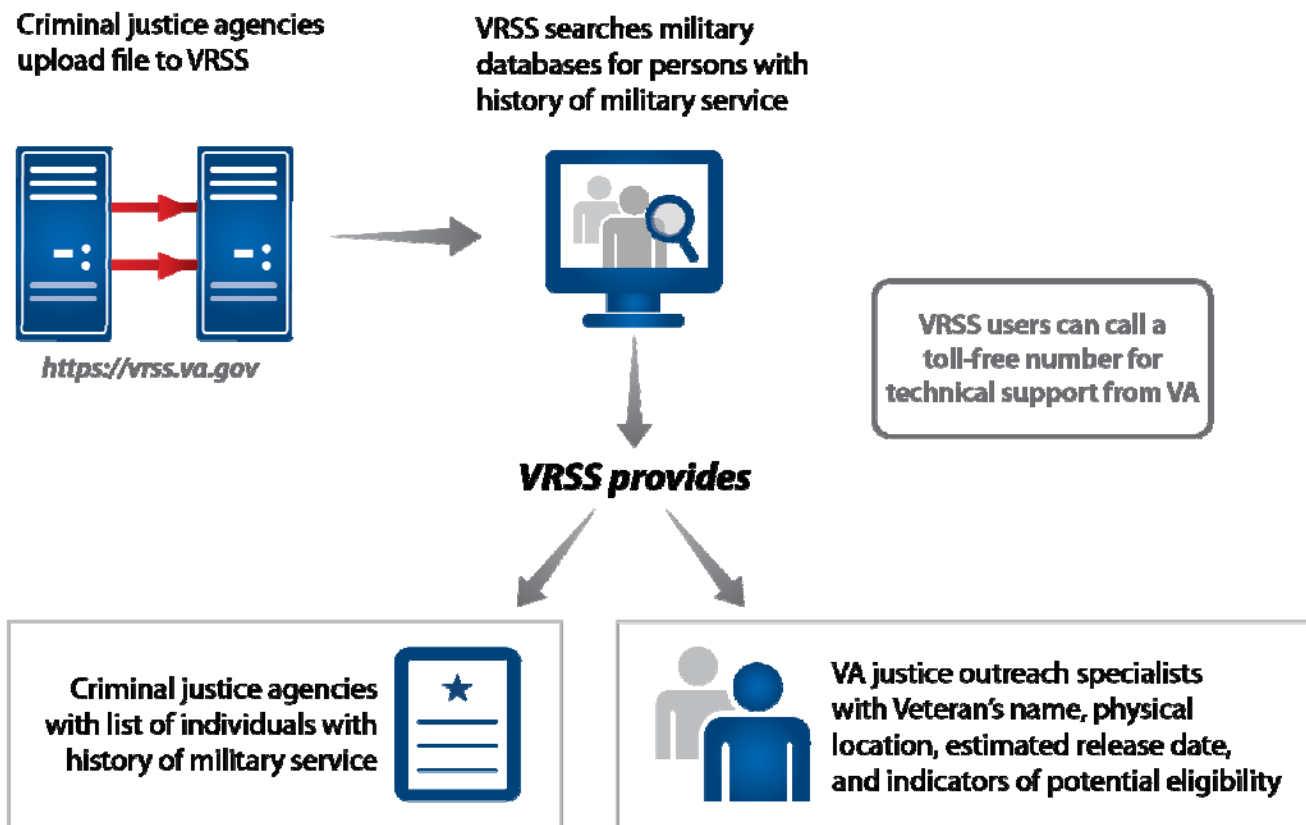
Criminal justice agencies upload file to VRSS

https://vrss.va.gov

VRSS searches military databases for persons with history of military service

VRSS users can call a toll-free number for technical support from VA

VRSS provides

Criminal justice agencies with list of individuals with history of military service

VA justice outreach specialists with Veteran's name, physical location, estimated release date, and indicators of potential eligibility